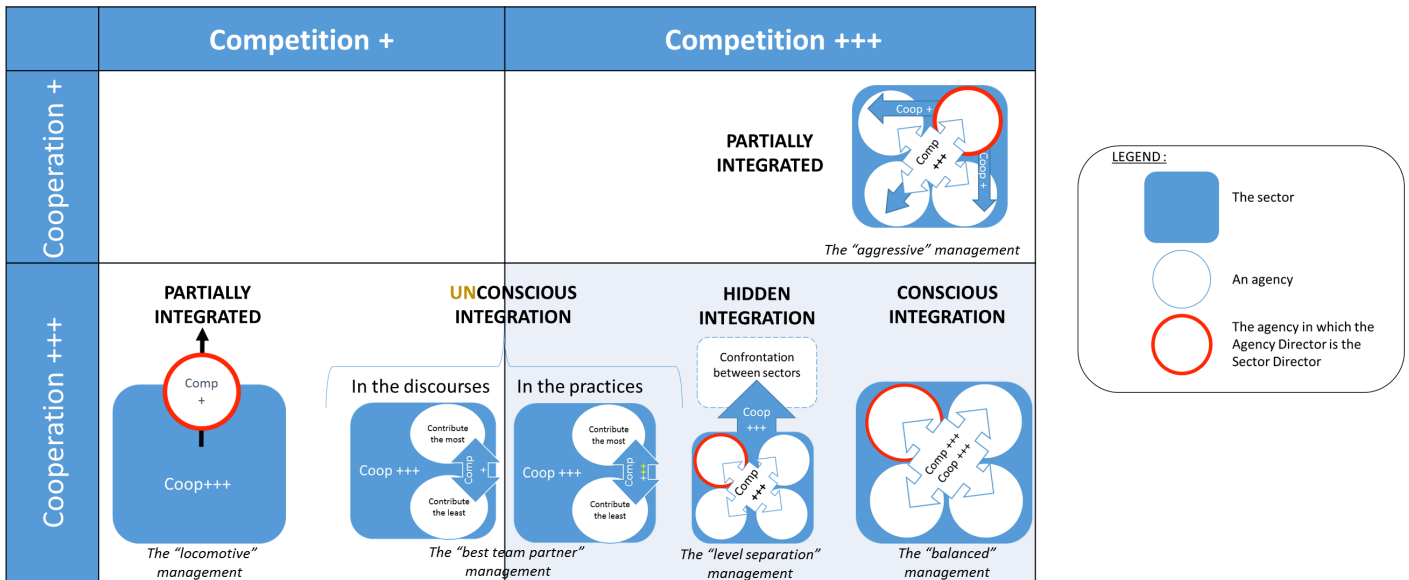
| | Competition + | Competition +++ |
|---|---|---|
| Cooperation + | | PARTIALLY INTEGRATED<br>Coop +<br>Comp +++<br>Coop +<br>The "aggressive" management |
| Cooperation +++ | PARTIALLY INTEGRATED<br>Comp +<br>Coop+++<br>The "locomotive" management<br><br>UNCONSCIOUS INTEGRATION<br>In the discourses<br>Contribute the most<br>Coop +++<br>Comp +<br>Contribute the least | In the practices<br>Contribute the most<br>Coop +++<br>Comp +++<br>Contribute the least<br>The "best team partner" management<br><br>HIDDEN INTEGRATION<br>Confrontation between sectors<br>Coop +++<br>Comp +++<br>The "level separation" management<br><br>CONSCIOUS INTEGRATION<br>Comp +++<br>Coop +++<br>The "balanced" management |

LEGEND :
The sector
An agency
The agency in which the Agency Director is the Sector Director